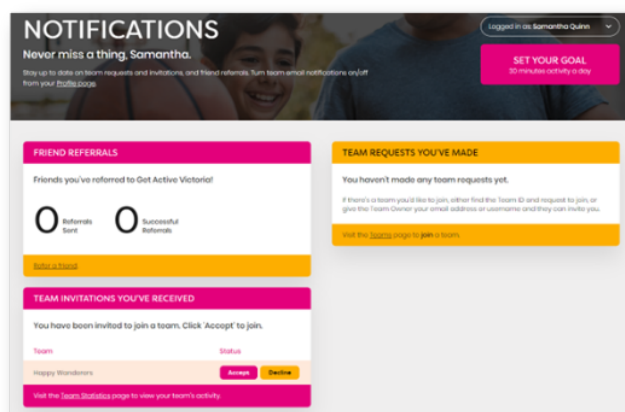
NOTIFICATIONS

Never miss a thing, Samantha.

Stay up to date on team requests and invitations, and friend referrals. Turn team email notifications on/off from your Profile page

Logged in as Samantha Quinn

SET YOUR GOAL
30 minutes activity a day

FRIEND REFERRALS

Friends you've referred to Get Active Victoria!

0 Referrals Sent

0 Successful Referrals

Refer a friend

TEAM INVITATIONS YOU'VE RECEIVED

You have been invited to join a team. Click 'Accept' to join.

| Team | Status |
|---|---|
| Happy Wanderers | Accept Decline |

Visit the Team Statistics page to view your team's activity.

TEAM REQUESTS YOU'VE MADE

You haven't made any team requests yet.

If there's a team you'd like to join, either find the Team ID and request to join, or give the Team Owner your email address or username and they can invite you.

Visit the Teams page to join a team.